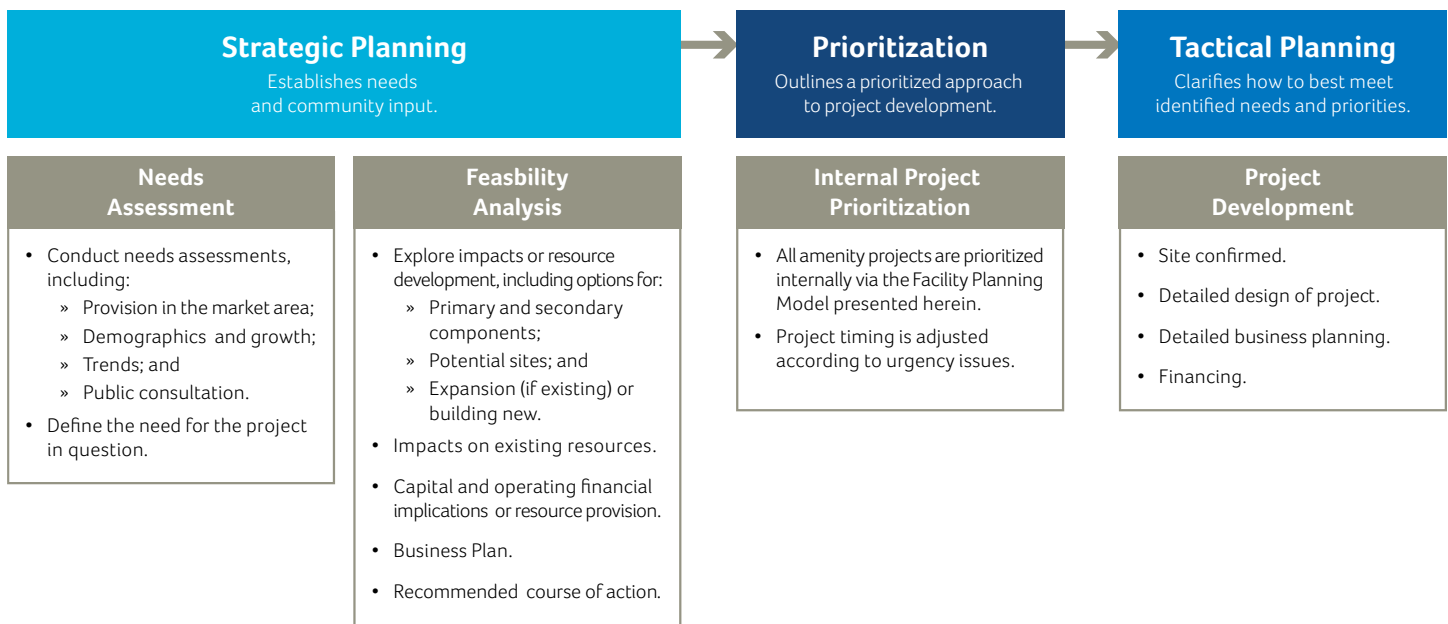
Strategic Planning
Establishes needs and community input.

Prioritization
Outlines a prioritized approach to project development.

Tactical Planning
Clarifies how to best meet identified needs and priorities.

Needs Assessment

- Conduct needs assessments, including:
  » Provision in the market area;
  » Demographics and growth;
  » Trends; and
  » Public consultation.
- Define the need for the project in question.

Feasbility Analysis

- Explore impacts or resource development, including options for:
  » Primary and secondary components;
  » Potential sites; and
  » Expansion (if existing) or building new.
- Impacts on existing resources.
- Capital and operating financial implications or resource provision.
- Business Plan.
- Recommended course of action.

Internal Project Prioritization

- All amenity projects are prioritized internally via the Facility Planning Model presented herein.
- Project timing is adjusted according to urgency issues.

Project Development

- Site confirmed.
- Detailed design of project.
- Detailed business planning.
- Financing.